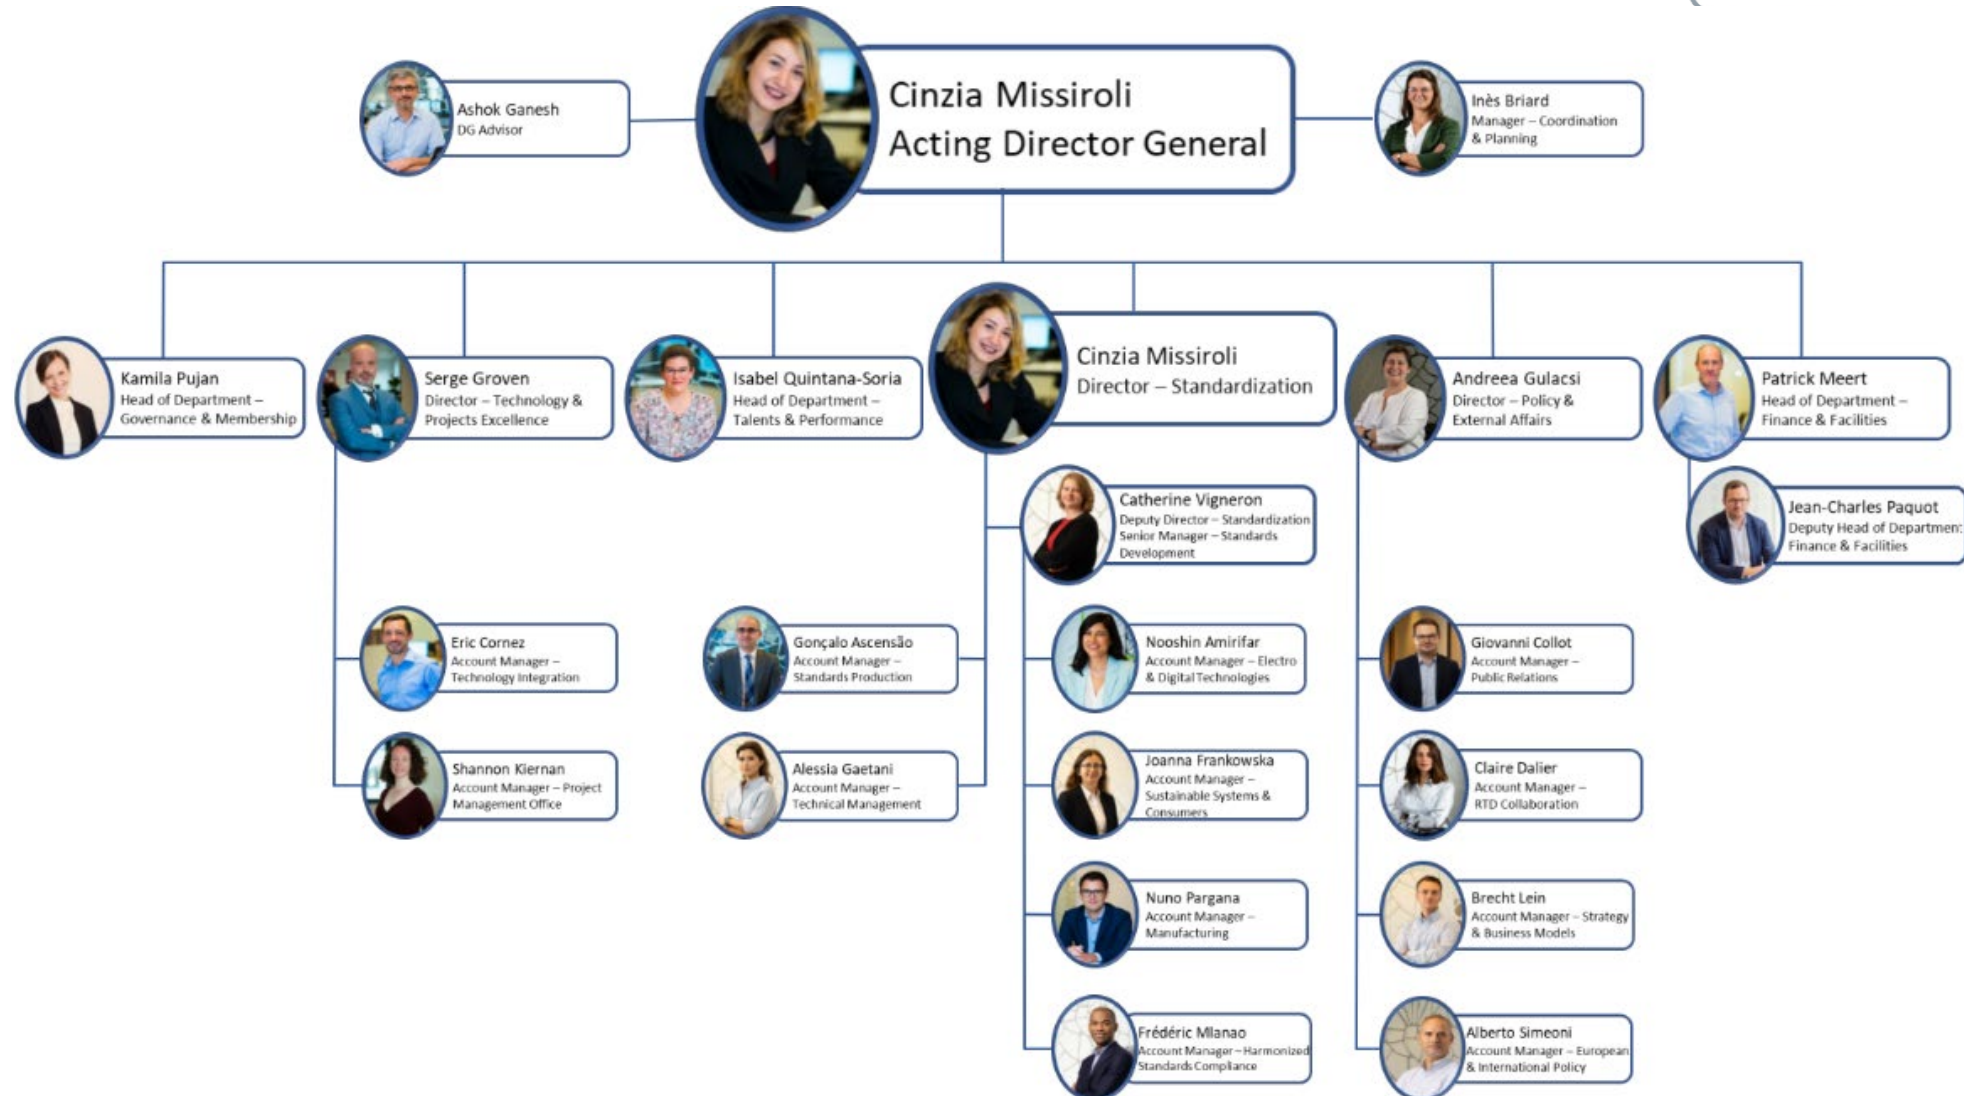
Ashok Ganesh
DG Advisor

Cinzia Missiroli
Acting Director General

Inès Briard
Manager – Coordination & Planning

Kamila Pujan
Head of Department – Governance & Membership

Serge Groven
Director – Technology & Projects Excellence

Isabel Quintana-Soria
Head of Department – Talents & Performance

Cinzia Missiroli
Director – Standardization

Andreea Gulacsi
Director – Policy & External Affairs

Patrick Meert
Head of Department – Finance & Facilities

Jean-Charles Paquot
Deputy Head of Departmen: Finance & Facilities

Catherine Vigneron
Deputy Director – Standardization
Senior Manager – Standards Development

Eric Cornez
Account Manager – Technology Integration

Gonçalo Ascensão
Account Manager – Standards Production

Nooshin Amirifar
Account Manager – Electro & Digital Technologies

Giovanni Collot
Account Manager – Public Relations

Shannon Kiernan
Account Manager – Project Management Office

Alessia Gaetani
Account Manager – Technical Management

Joanna Frankowska
Account Manager – Sustainable Systems & Consumers

Claire Dalier
Account Manager – RTD Collaboration

Nuno Pargana
Account Manager – Manufacturing

Brecht Lein
Account Manager – Strategy & Business Models

Frédéric Mlanao
Account Manager – Harmonized Standards Compliance

Alberto Simeoni
Account Manager – European & International Policy